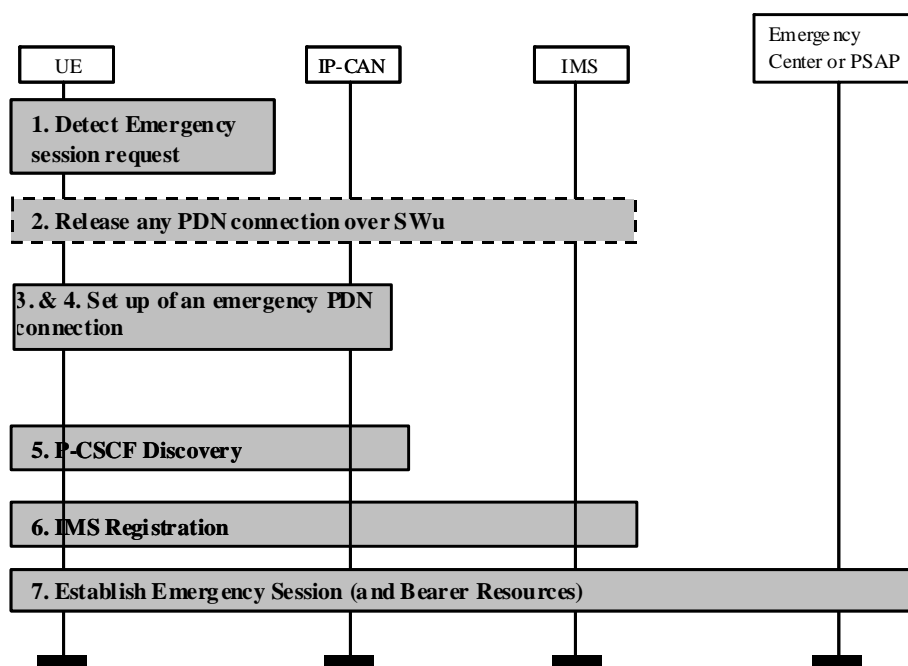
UE

IP-CAN

IMS

Emergency Center or PSAP

1. Detect Emergency session request

2. Release any PDN connection over SWu

3. & 4. Set up of an emergency PDN connection

5. P-CSCF Discovery

6. IMS Registration

7. Establish Emergency Session (and Bearer Resources)